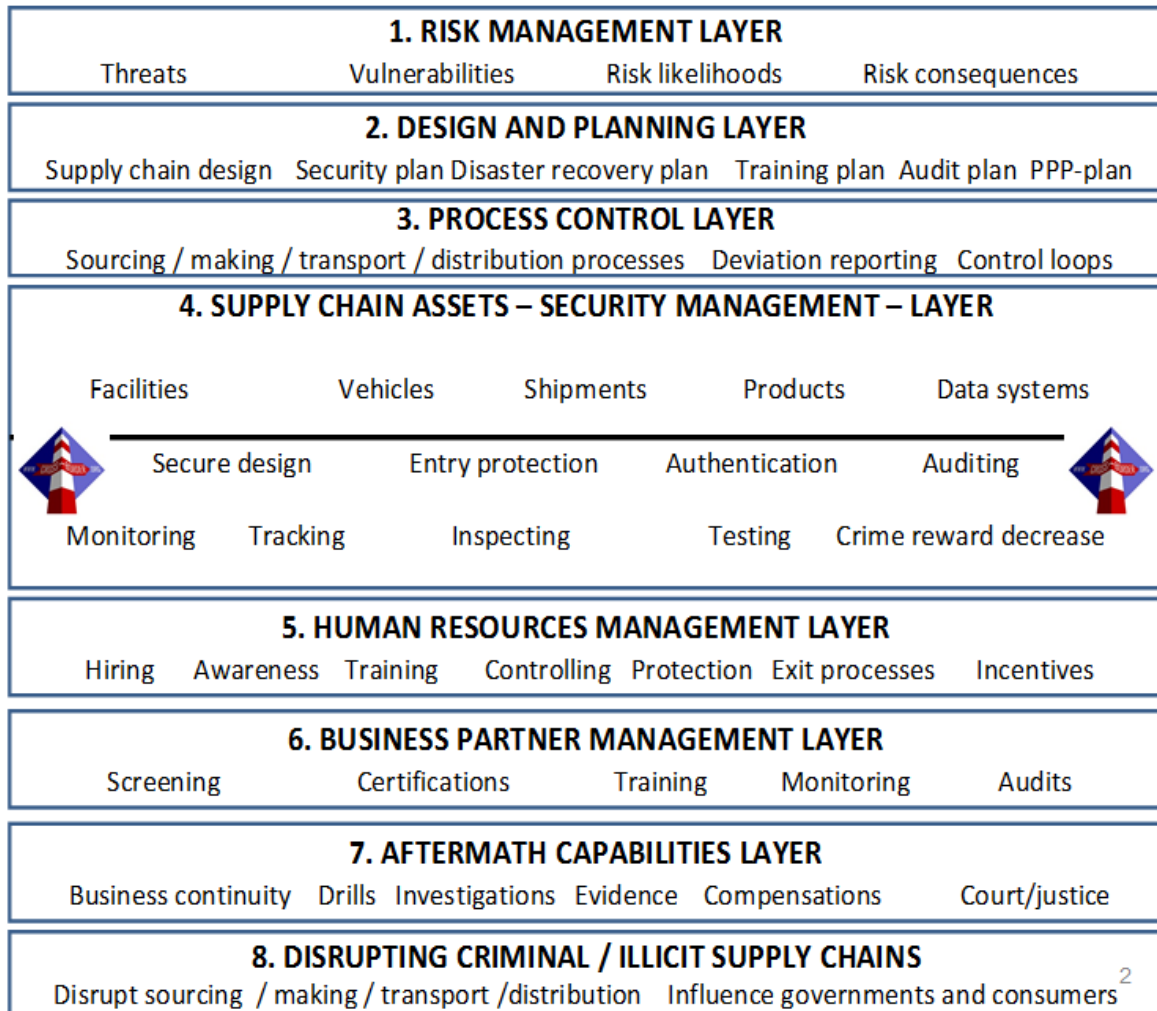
1. RISK MANAGEMENT LAYER

Threats Vulnerabilities Risk likelihoods Risk consequences

2. DESIGN AND PLANNING LAYER

Supply chain design Security plan Disaster recovery plan Training plan Audit plan PPP-plan

3. PROCESS CONTROL LAYER

Sourcing / making / transport / distribution processes Deviation reporting Control loops

4. SUPPLY CHAIN ASSETS – SECURITY MANAGEMENT – LAYER

Facilities Vehicles Shipments Products Data systems

Secure design Entry protection Authentication Auditing

Monitoring Tracking Inspecting Testing Crime reward decrease

5. HUMAN RESOURCES MANAGEMENT LAYER

Hiring Awareness Training Controlling Protection Exit processes Incentives

6. BUSINESS PARTNER MANAGEMENT LAYER

Screening Certifications Training Monitoring Audits

7. AFTERMATH CAPABILITIES LAYER

Business continuity Drills Investigations Evidence Compensations Court/justice

8. DISRUPTING CRIMINAL / ILLICIT SUPPLY CHAINS

Disrupt sourcing / making / transport /distribution Influence governments and consumers

2